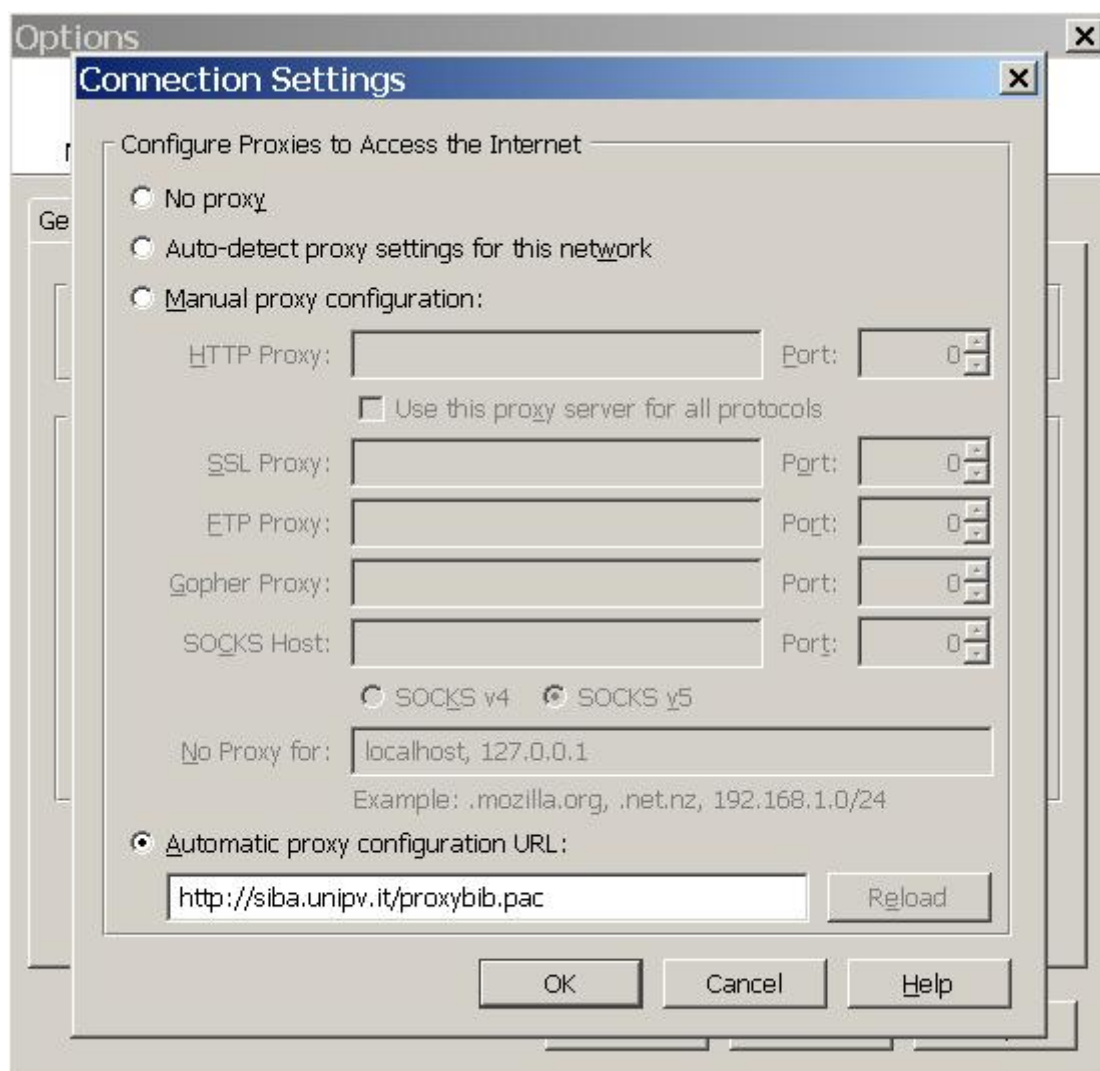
Options

Connection Settings

Configure Proxies to Access the Internet

No proxy

Auto-detect proxy settings for this network

Manual proxy configuration:

HTTP Proxy: Port: 0

Use this proxy server for all protocols

SSL Proxy: Port: 0

FTP Proxy: Port: 0

Gopher Proxy: Port: 0

SOCKS Host: Port: 0

SOCKS v4 SOCKS v5

No Proxy for: localhost, 127.0.0.1

Example: .mozilla.org, .net.nz, 192.168.1.0/24

Automatic proxy configuration URL:

http://siba.unipv.it/proxybib.pac

Reload

OK Cancel Help

Ge

r